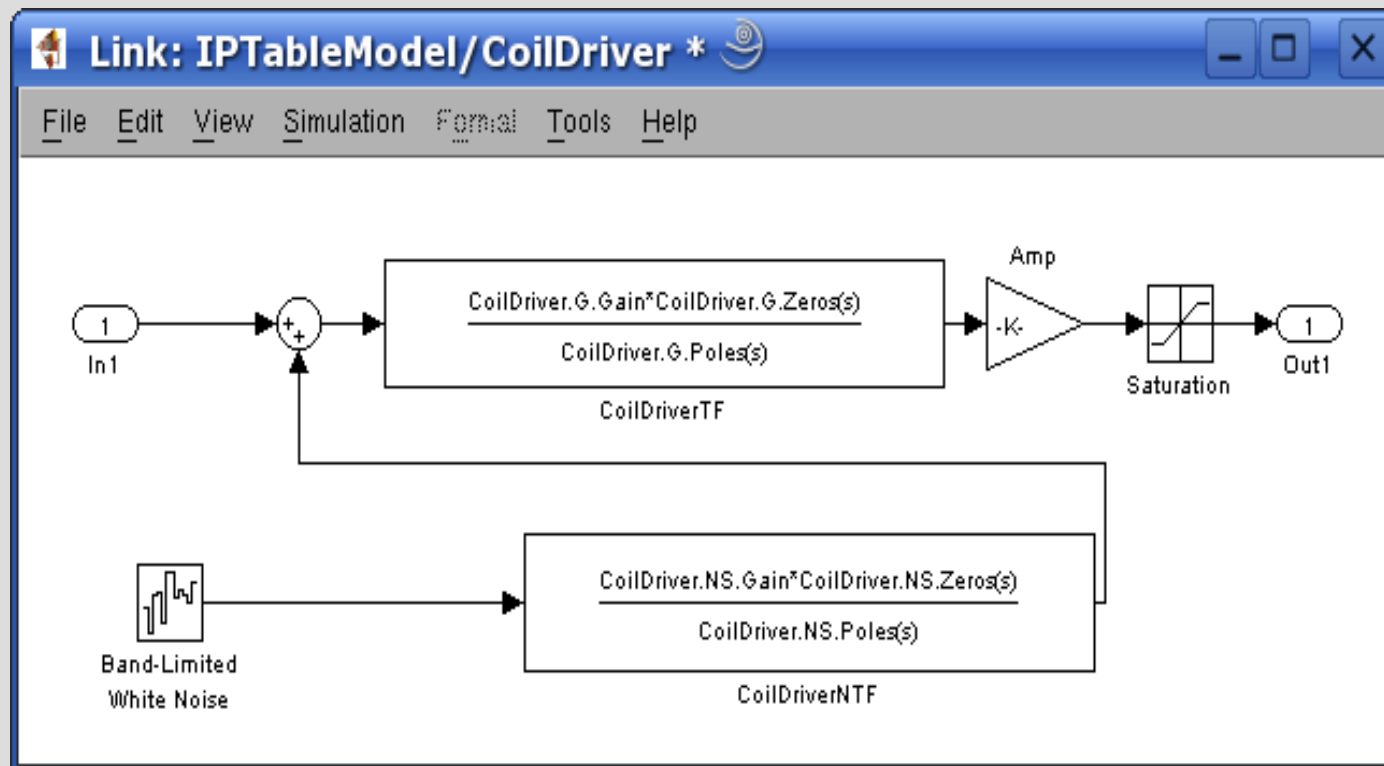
Link: IPTableModel/CoilDriver *

File Edit View Simulation Format Tools Help

1
In1

+
+

CoilDriver.G.Gain*CoilDriver.G.Zeros(s)
CoilDriver.G.Poles(s)
CoilDriverTF

Amp
-K-

Saturation

1
Out1

Band-Limited White Noise

CoilDriver.NS.Gain*CoilDriver.NS.Zeros(s)
CoilDriver.NS.Poles(s)
CoilDriverNTF